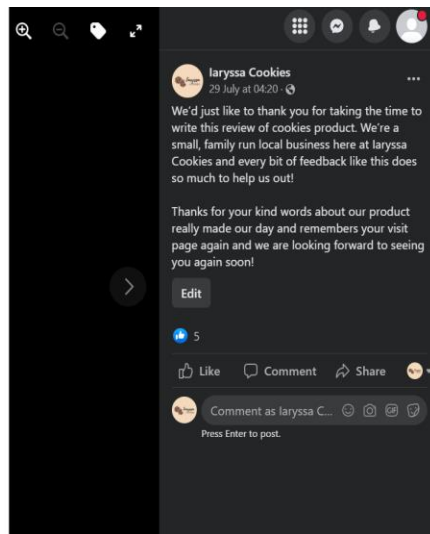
laryssa Cookies
29 July at 04:20 ·

We'd just like to thank you for taking the time to write this review of cookies product. We're a small, family run local business here at laryssa Cookies and every bit of feedback like this does so much to help us out!

Thanks for your kind words about our product really made our day and remembers your visit page again and we are looking forward to seeing you again soon!

Edit

5

Like Comment Share

Comment as laryssa C...

Press Enter to post.